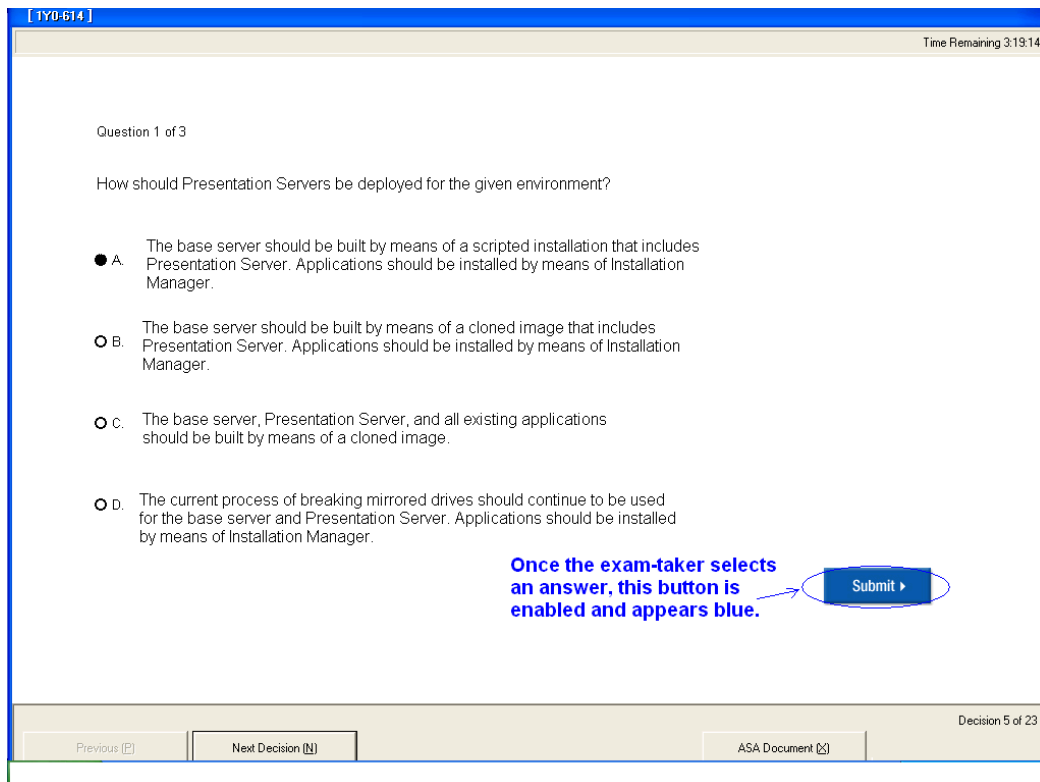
[ 1Y0-614 ]

Time Remaining 3:19:14

Question 1 of 3

How should Presentation Servers be deployed for the given environment?

A. The base server should be built by means of a scripted installation that includes Presentation Server. Applications should be installed by means of Installation Manager.

B. The base server should be built by means of a cloned image that includes Presentation Server. Applications should be installed by means of Installation Manager.

C. The base server, Presentation Server, and all existing applications should be built by means of a cloned image.

D. The current process of breaking mirrored drives should continue to be used for the base server and Presentation Server. Applications should be installed by means of Installation Manager.

Once the exam-taker selects an answer, this button is enabled and appears blue.

Submit ▸

Decision 5 of 23

Previous (P)

Next Decision (N)

ASA Document (X)